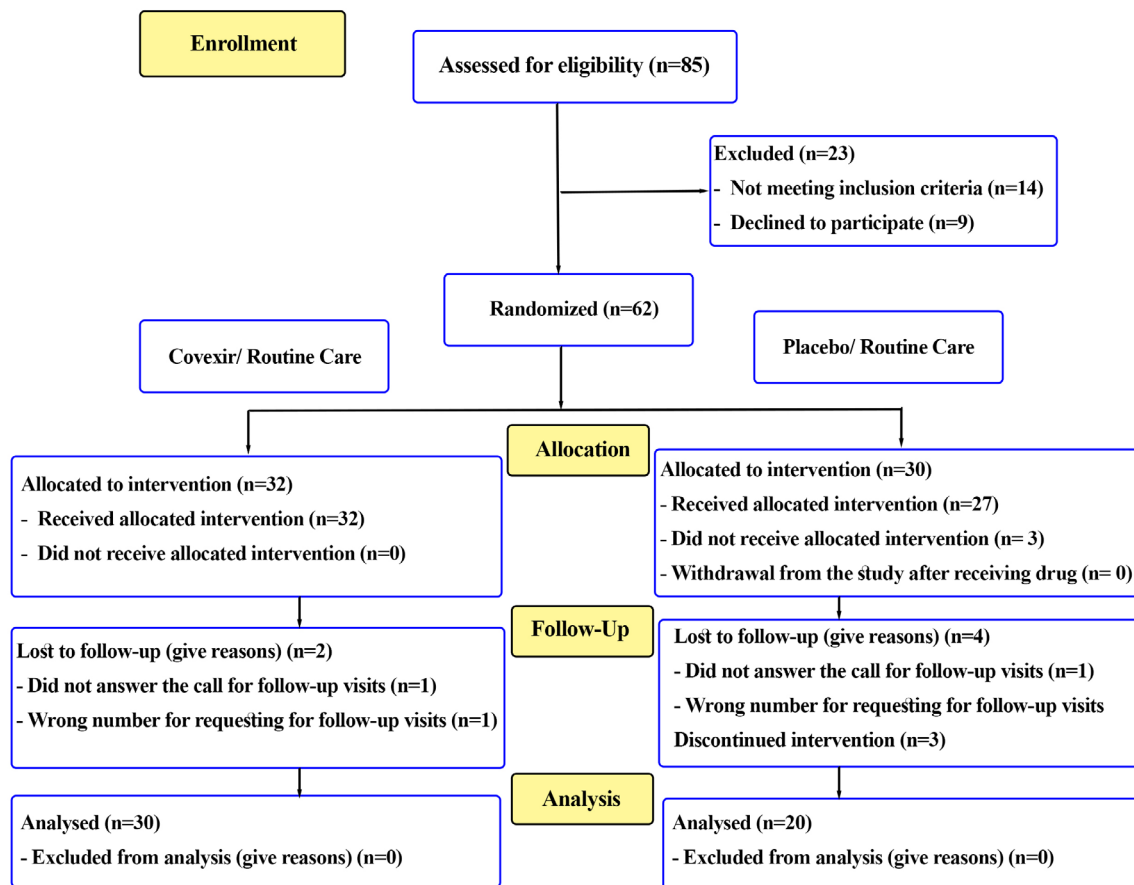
Enrollment

Assessed for eligibility (n=85)

Excluded (n=23)
- Not meeting inclusion criteria (n=14)
- Declined to participate (n=9)

Randomized (n=62)

Covexir/ Routine Care

Placebo/ Routine Care

Allocation

Allocated to intervention (n=32)
- Received allocated intervention (n=32)
- Did not receive allocated intervention (n=0)

Allocated to intervention (n=30)
- Received allocated intervention (n=27)
- Did not receive allocated intervention (n= 3)
- Withdrawal from the study after receiving drug (n= 0)

Follow-Up

Lost to follow-up (give reasons) (n=2)
- Did not answer the call for follow-up visits (n=1)
- Wrong number for requesting for follow-up visits (n=1)

Lost to follow-up (give reasons) (n=4)
- Did not answer the call for follow-up visits (n=1)
- Wrong number for requesting for follow-up visits
Discontinued intervention (n=3)

Analysis

Analysed (n=30)
- Excluded from analysis (give reasons) (n=0)

Analysed (n=20)
- Excluded from analysis (give reasons) (n=0)